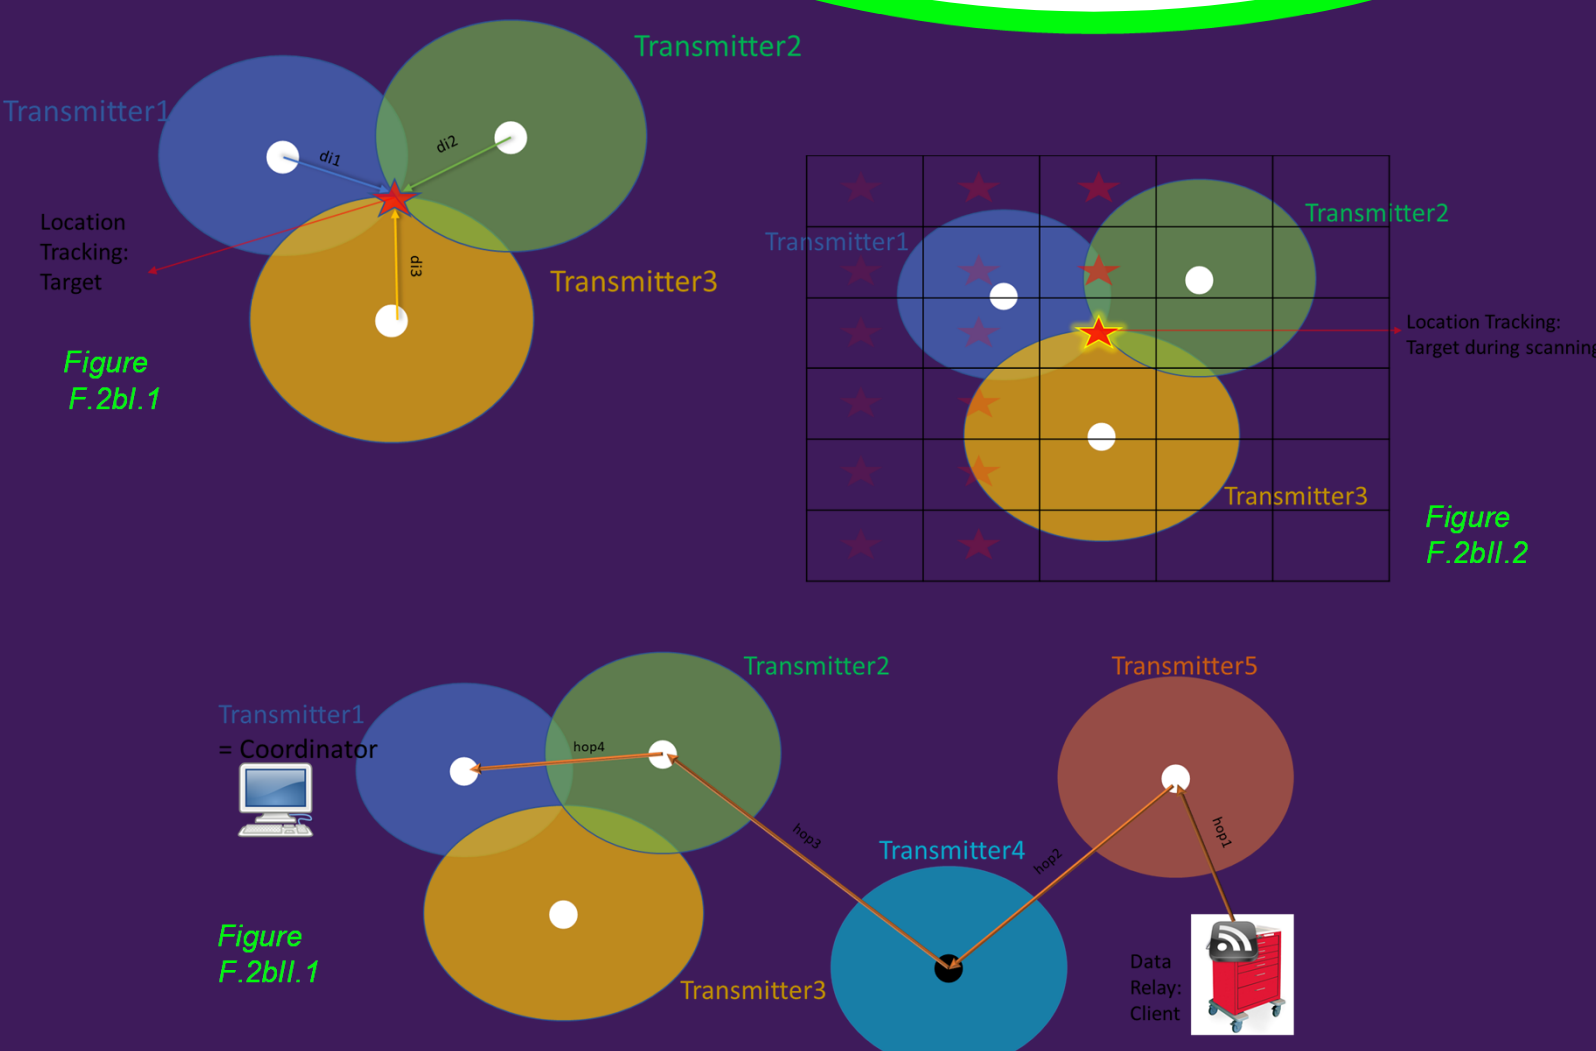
Transmitter1

Transmitter2

di1

di2

Location Tracking: Target

di3

Transmitter3

Figure F.2bI.1

Transmitter1

Transmitter2

Location Tracking: Target during scanning

Transmitter3

Figure F.2bII.2

Transmitter2

Transmitter5

Transmitter1 = Coordinator

hop4

hop3

hop1

Transmitter4

hop2

Figure F.2bII.1

Transmitter3

Data Relay: Client